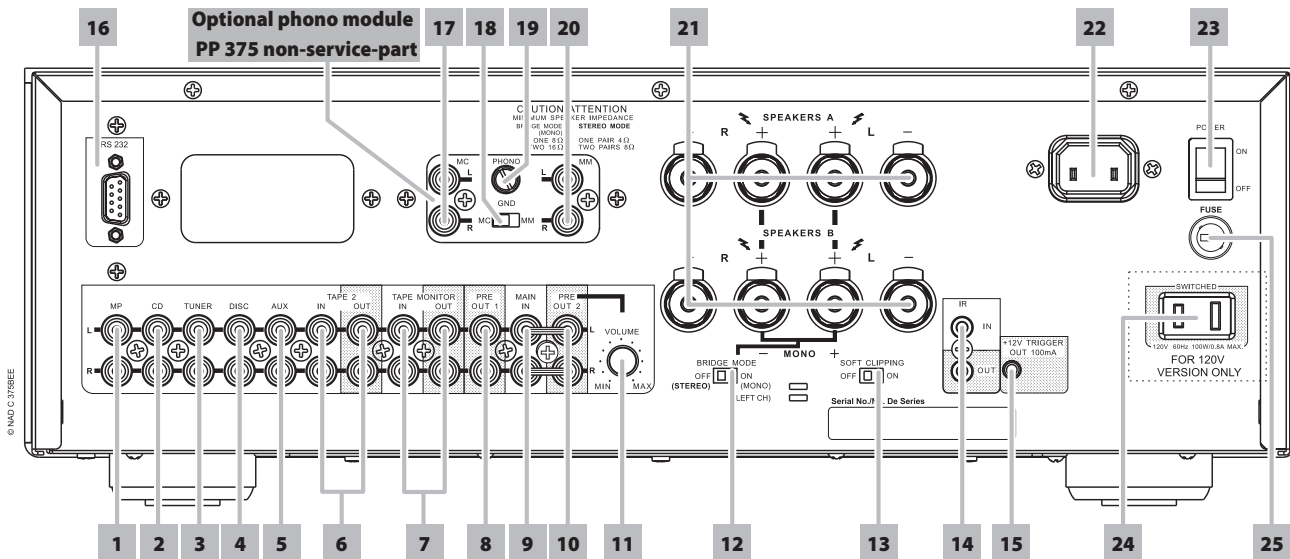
16

Optional phono module
PP 375 non-service-part

17 18 19 20

21

22

23

RS 232

CAUTION ATTENTION
MINIMUM SPEAKER IMPEDANCE
BRIDGE MODE (MONO) ONE 8Ω TWO 16Ω
STEREO MODE ONE PAIR 4Ω TWO PAIRS 8Ω

MC PHONO MM
L GND L
R MC MM R

SPEAKERS A
– R + + L –

SPEAKERS B
– R + + L –

POWER
ON
OFF

FUSE

MP CD TUNER DISC AUX TAPE 2 IN OUT TAPE MONITOR IN OUT PRE OUT 1 MAIN IN PRE OUT 2

L
R

VOLUME
MIN MAX

– MONO +

BRIDGE MODE
OFF ON
(STEREO) (MONO)
(LEFT CH)

SOFT CLIPPING
OFF ON

IR
IN
OUT

+12V TRIGGER OUT 100mA

Serial No./N. De Series

SWITCHED
120V 60Hz 100W/0.8A MAX.
FOR 120V VERSION ONLY

© NAD C 375BEE

1 2 3 4 5 6 7 8 9 10 11 12 13 14 15 24 25